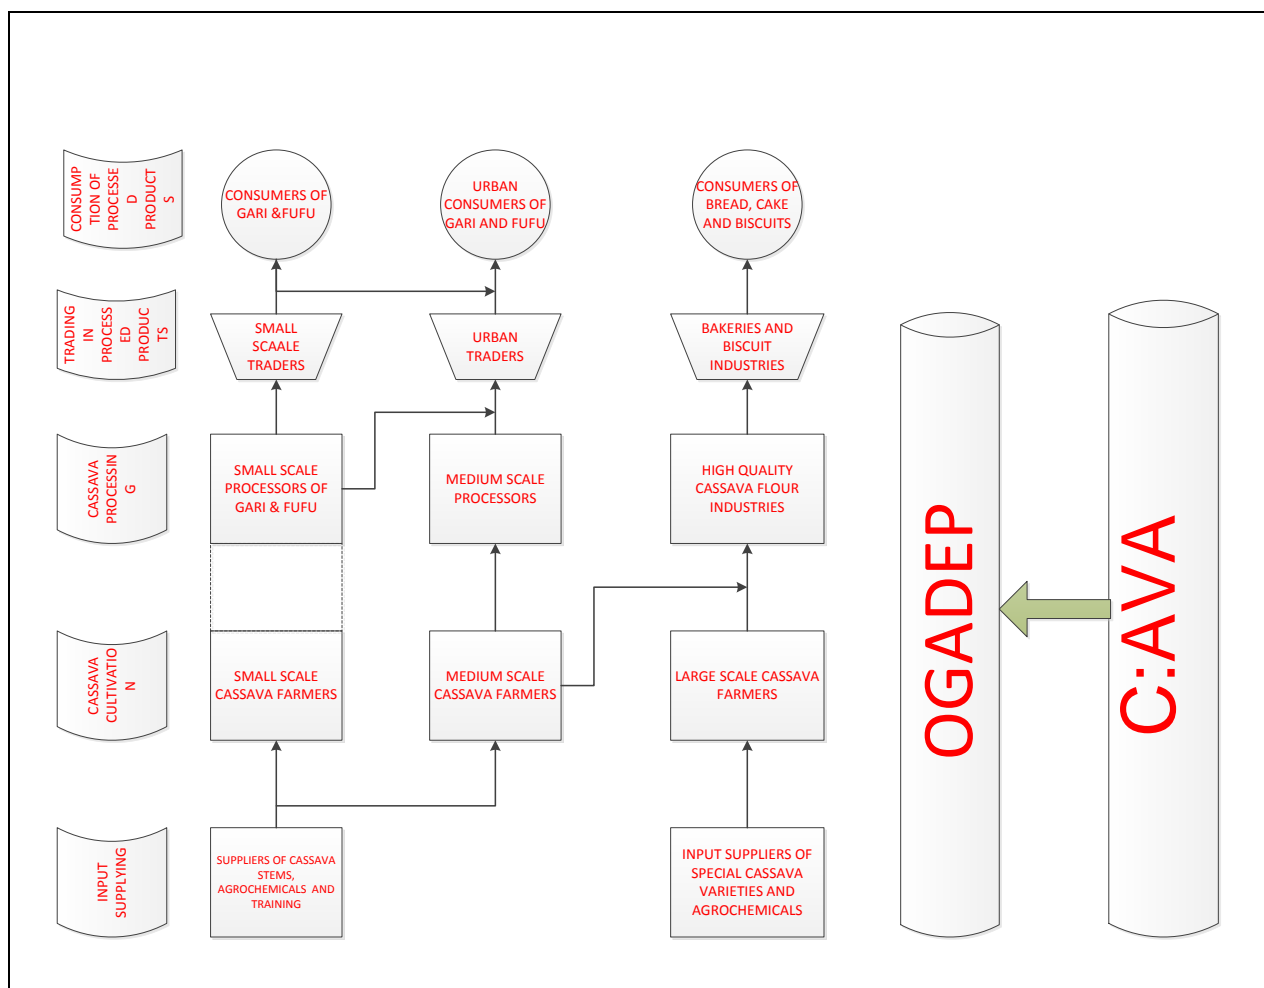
CONSUMPTION OF PROCESSED PRODUCTS

CONSUMERS OF GARI &FUFU

URBAN CONSUMERS OF GARI AND FUFU

CONSUMERS OF BREAD, CAKE AND BISCUITS

TRADING IN PROCESSED PRODUCTS

SMALL SCAALE TRADERS

URBAN TRADERS

BAKERIES AND BISCUIT INDUSTRIES

CASSAVA PROCESSING

SMALL SCALE PROCESSORS OF GARI & FUFU

MEDIUM SCALE PROCESSORS

HIGH QUALITY CASSAVA FLOUR INDUSTRIES

CASSAVA CULTIVATION

SMALL SCALE CASSAVA FARMERS

MEDIUM SCALE CASSAVA FARMERS

LARGE SCALE CASSAVA FARMERS

INPUT SUPPLYING

SUPPLIERS OF CASSAVA STEMS, AGROCHEMICALS AND TRAINING

INPUT SUPPLIERS OF SPECIAL CASSAVA VARIETIES AND AGROCHEMICALS

OGADEP

C:AVA